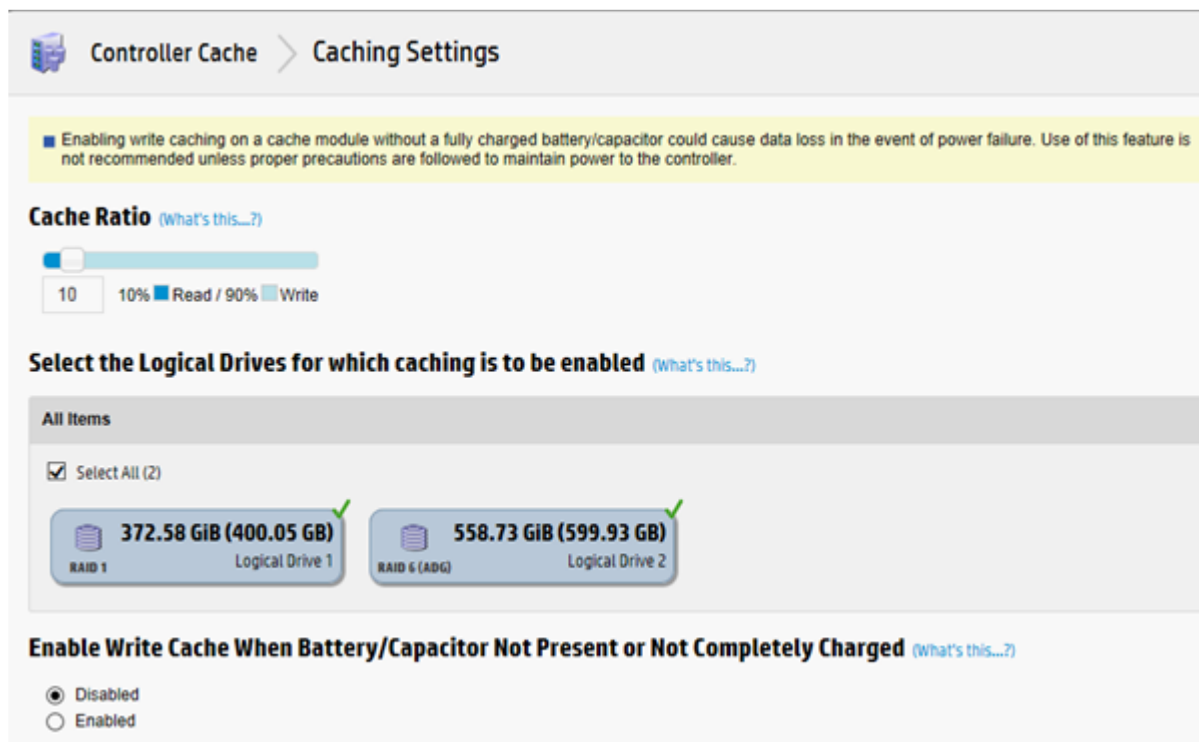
Controller Cache > Caching Settings

Enabling write caching on a cache module without a fully charged battery/capacitor could cause data loss in the event of power failure. Use of this feature is not recommended unless proper precautions are followed to maintain power to the controller.

Cache Ratio (What's this...?)

10 10% Read / 90% Write

Select the Logical Drives for which caching is to be enabled (What's this...?)

All Items

Select All (2)

372.58 GiB (400.05 GB) RAID 1 Logical Drive 1

558.73 GiB (599.93 GB) RAID 6 (ADG) Logical Drive 2

Enable Write Cache When Battery/Capacitor Not Present or Not Completely Charged (What's this...?)

Disabled
Enabled